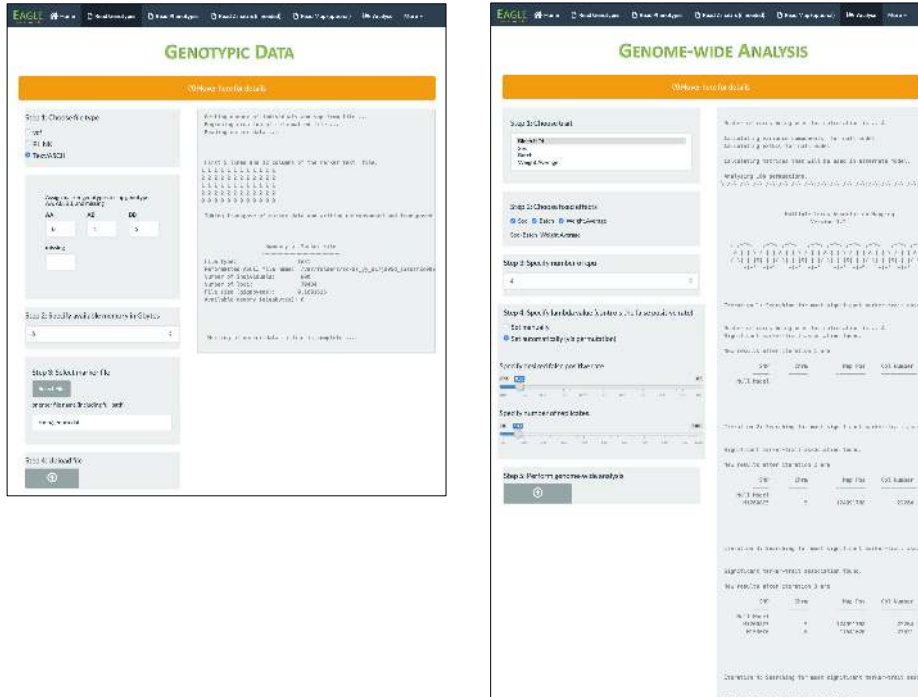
EAGLE Home Read Genotypes Read Phenotypes Read Associations Read Map Analysis More

GENOTYPIC DATA

Hover here for details

Step 1: Choose file type
vcf
PLINK
Text/ASCII

Step 2: Specify available memory in Gbytes
4

Step 3: Select marker file

Step 4: Upload file

Summary of Marker File

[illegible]

EAGLE Home Read Genotypes Read Phenotypes Read Associations Read Map Analysis More

GENOME-WIDE ANALYSIS

Hover here for details

Step 1: Choose trait

Step 2: Choose fixed effects

Step 3: Specify number of cpus
4

Step 4: Specify lambda value
Set manually
Set automatically (via permutation)

Step 5: Perform genome-wide analysis

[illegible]